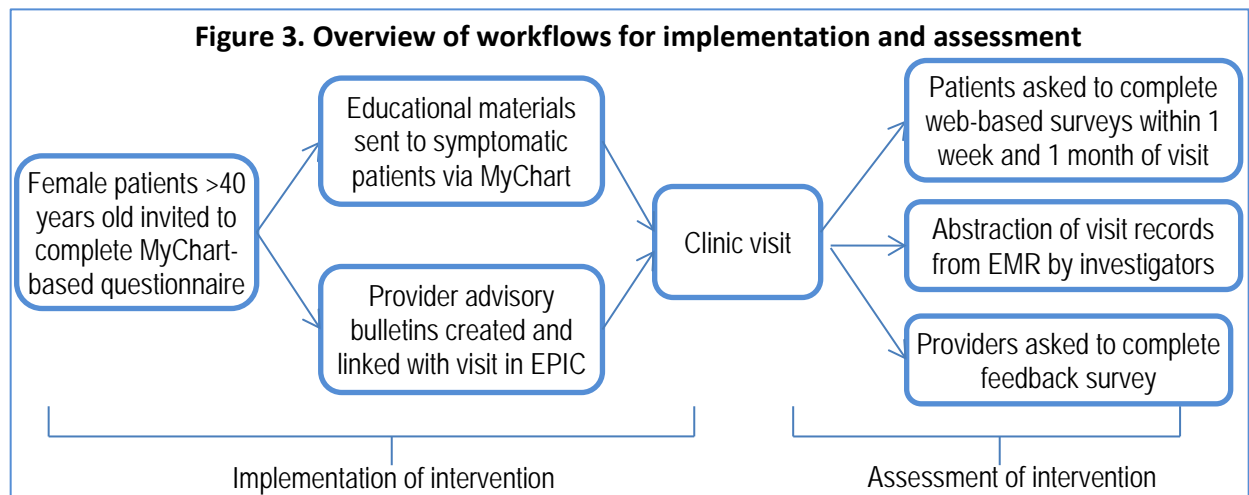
Figure 3. Overview of workflows for implementation and assessment

Female patients >40 years old invited to complete MyChart-based questionnaire

Educational materials sent to symptomatic patients via MyChart

Provider advisory bulletins created and linked with visit in EPIC

Clinic visit

Patients asked to complete web-based surveys within 1 week and 1 month of visit

Abstraction of visit records from EMR by investigators

Providers asked to complete feedback survey

Implementation of intervention

Assessment of intervention